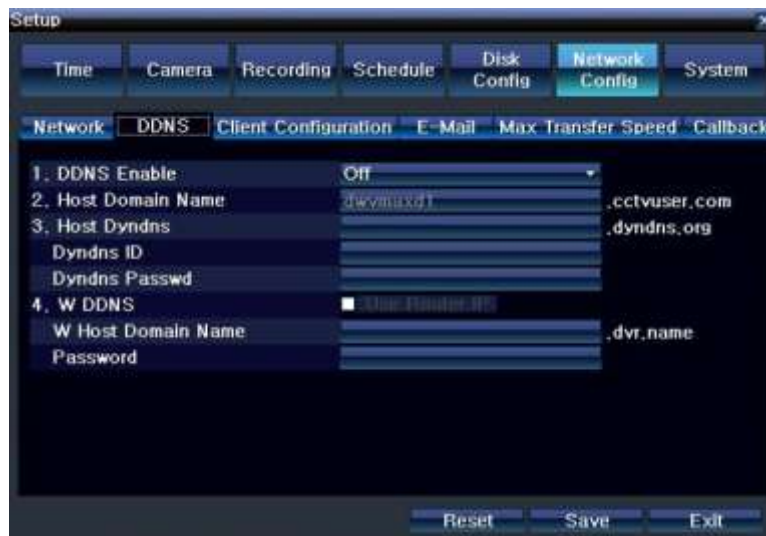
Setup

Time | Camera | Recording | Schedule | Disk Config | Network Config | System

Network | DDNS | Client Configuration | E-Mail | Max Transfer Speed | Callback

1. DDNS Enable | Off
2. Host Domain Name | dwvmuxd1 | .cctvuser.com
3. Host Dyndns | | .dyndns.org
Dyndns ID
Dyndns Passwd
4. W DDNS | Use Router IP
W Host Domain Name | | .dvr.name
Password

Reset | Save | Exit